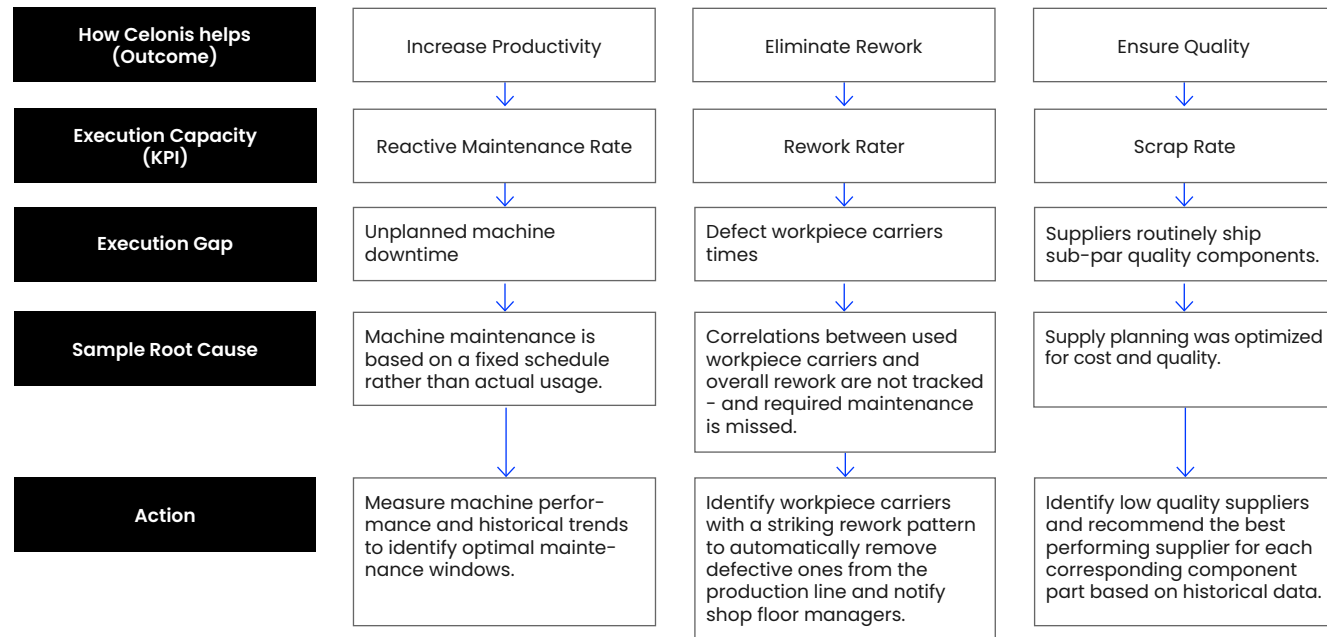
How Celonis helps (Outcome)

Increase Productivity

Eliminate Rework

Ensure Quality

Execution Capacity (KPI)

Reactive Maintenance Rate

Rework Rater

Scrap Rate

Execution Gap

Unplanned machine downtime

Defect workpiece carriers times

Suppliers routinely ship sub-par quality components.

Sample Root Cause

Machine maintenance is based on a fixed schedule rather than actual usage.

Correlations between used workpiece carriers and overall rework are not tracked - and required maintenance is missed.

Supply planning was optimized for cost and quality.

Action

Measure machine performance and historical trends to identify optimal maintenance windows.

Identify workpiece carriers with a striking rework pattern to automatically remove defective ones from the production line and notify shop floor managers.

Identify low quality suppliers and recommend the best performing supplier for each corresponding component part based on historical data.